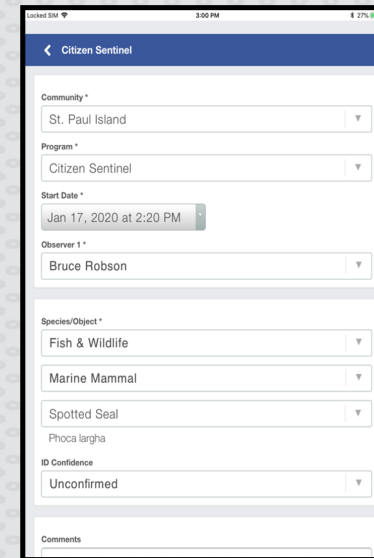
Locked SIM
3:00 PM
27%

Citizen Sentinel

Community *
St. Paul Island

Program *
Citizen Sentinel

Start Date *
Jan 17, 2020 at 2:20 PM

Observer 1 *
Bruce Robson

Species/Object *
Fish & Wildlife

Marine Mammal

Spotted Seal
Phoca largha

ID Confidence
Unconfirmed

Comments